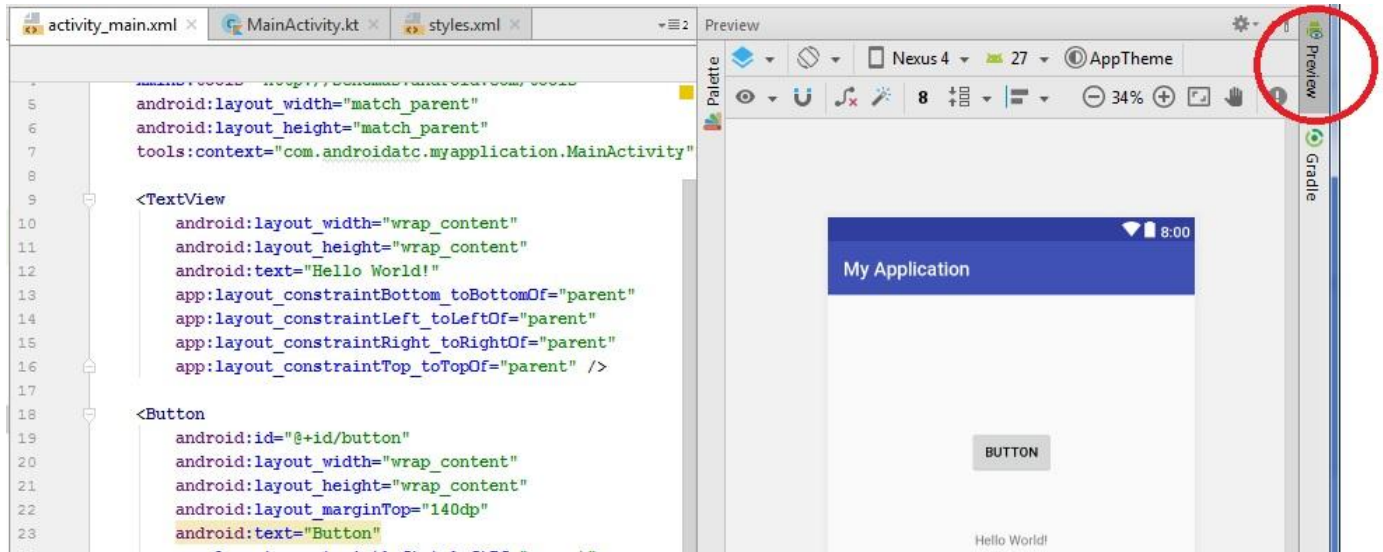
activity_main.xml × MainActivity.kt × styles.xml × ≡2

Preview

Palette

Nexus 4 ▾ 27 ▾ AppTheme

8 34%

Preview

Gradle

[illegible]
5 android:layout_width="match_parent"
6 android:layout_height="match_parent"
7 tools:context="com.androidatc.myapplication.MainActivity"
8
9 <TextView
10 android:layout_width="wrap_content"
11 android:layout_height="wrap_content"
12 android:text="Hello World!"
13 app:layout_constraintBottom_toBottomOf="parent"
14 app:layout_constraintLeft_toLeftOf="parent"
15 app:layout_constraintRight_toRightOf="parent"
16 app:layout_constraintTop_toTopOf="parent" />
17
18 <Button
19 android:id="@+id/button"
20 android:layout_width="wrap_content"
21 android:layout_height="wrap_content"
22 android:layout_marginTop="140dp"
23 android:text="Button"

8:00

My Application

BUTTON

Hello World!